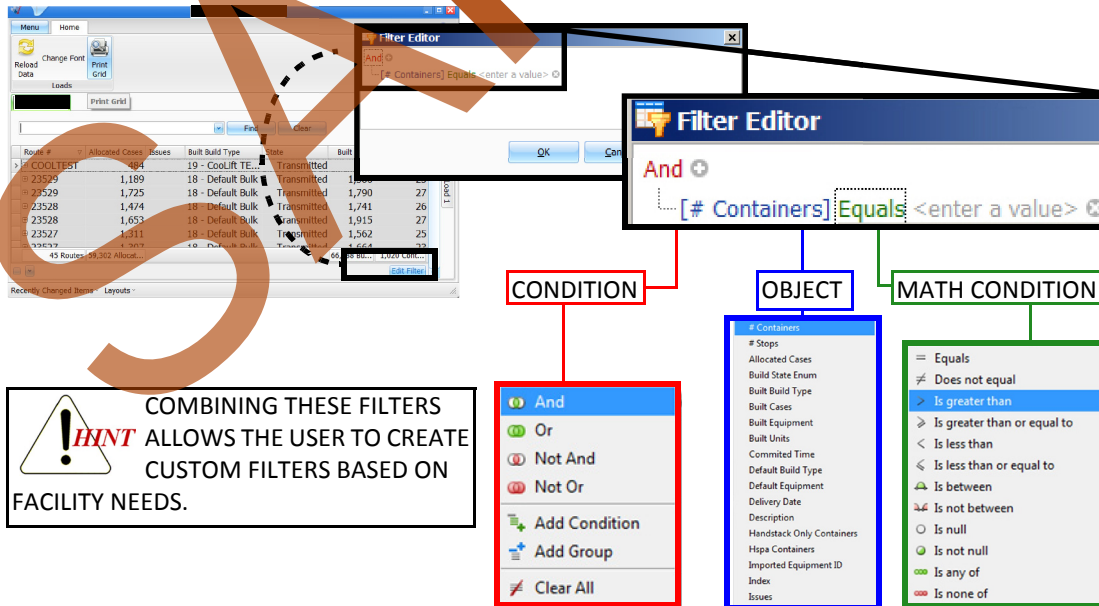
Menu Home

Reload Data Change Font Print Grid

Loads

Print Grid

Find Clear

| Route # | Allocated Cases | Issues | Built Build Type | State | Built |
|---|---|---|---|---|---|
| COOLTEST | 484 | | 19 - CooLift TE... | Transmitted | |
| 23529 | 1,189 | | 18 - Default Bulk | Transmitted | 1,180 |
| 23529 | 1,725 | | 18 - Default Bulk | Transmitted | 1,790 | 27 |
| 23528 | 1,474 | | 18 - Default Bulk | Transmitted | 1,741 | 26 |
| 23528 | 1,653 | | 18 - Default Bulk | Transmitted | 1,915 | 27 |
| 23527 | 1,311 | | 18 - Default Bulk | Transmitted | 1,562 | 25 |

45 Routes 59,362 Allocat... 66,788 Bu... 1,020 Cont...

Edit Filter

Recently Changed Items Layouts

Filter Editor

And

[# Containers] Equals <enter a value>

OK Can

Filter Editor

And

[# Containers] Equals <enter a value>

CONDITION

OBJECT

MATH CONDITION

HINT

COMBINING THESE FILTERS ALLOWS THE USER TO CREATE CUSTOM FILTERS BASED ON FACILITY NEEDS.

And
Or
Not And
Not Or
Add Condition
Add Group
Clear All

# Containers
# Stops
Allocated Cases
Build State Enum
Built Build Type
Built Cases
Built Equipment
Built Units
Commited Time
Default Build Type
Default Equipment
Delivery Date
Description
Handstack Only Containers
Hspa Containers
Imported Equipment ID
Index
Issues

Equals
Does not equal
Is greater than
Is greater than or equal to
Is less than
Is less than or equal to
Is between
Is not between
Is null
Is not null
Is any of
Is none of